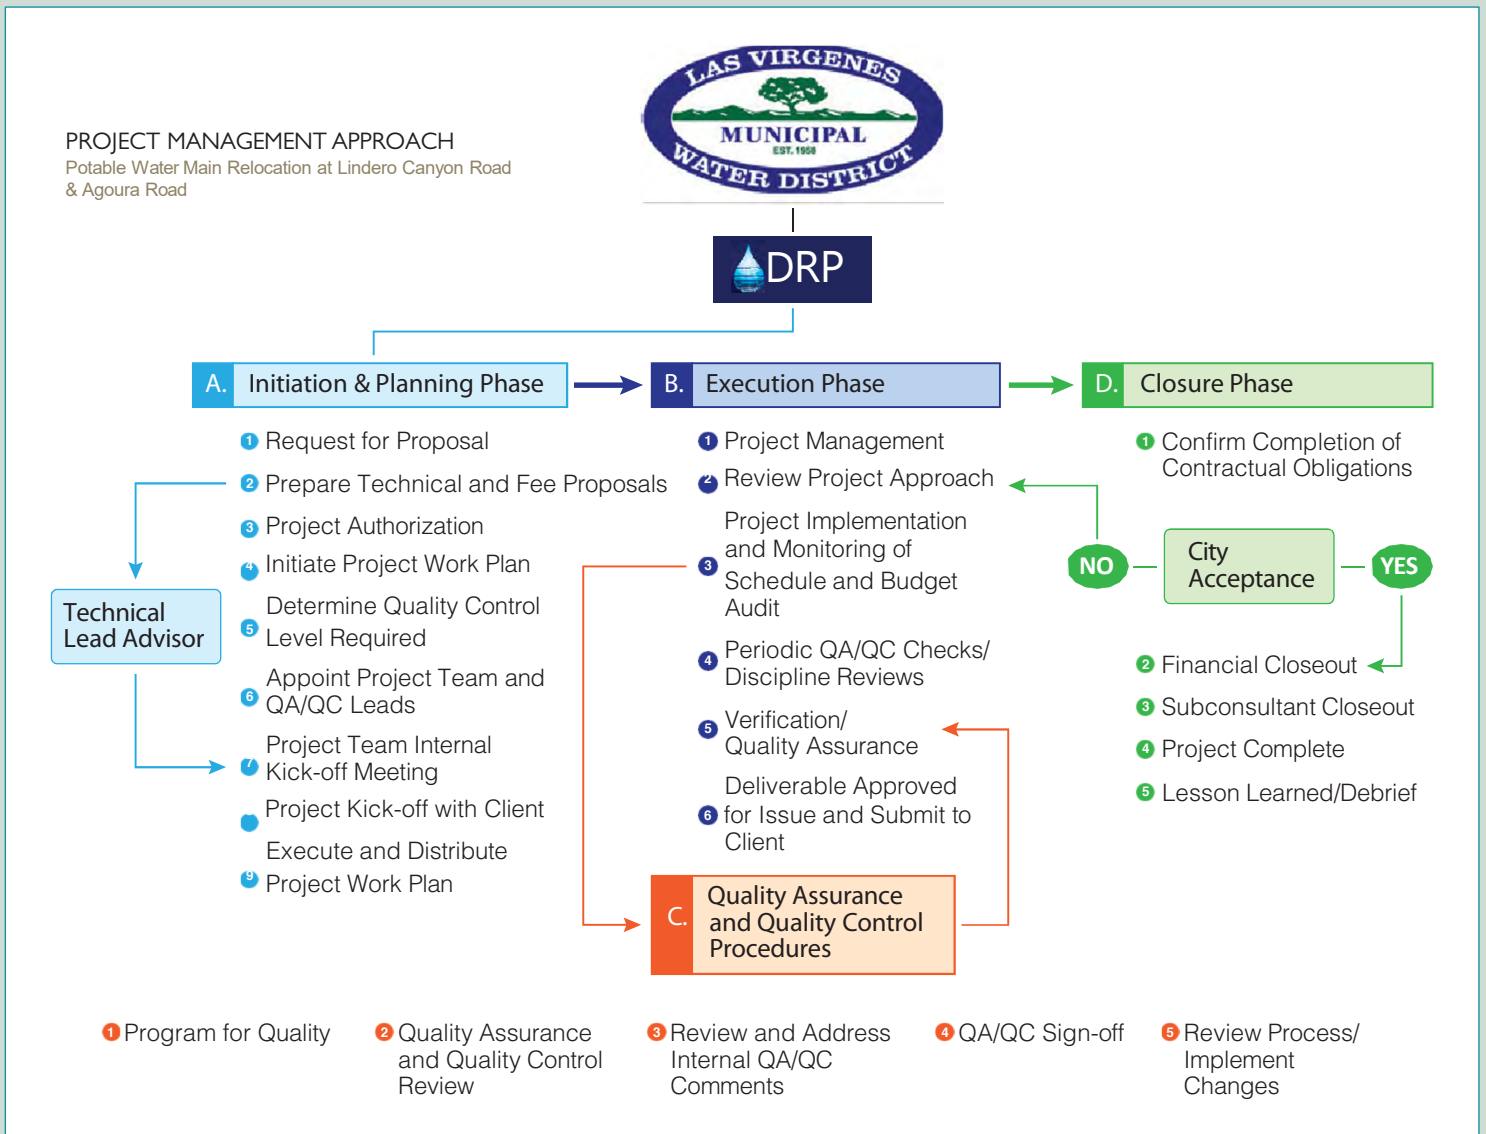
PROJECT MANAGEMENT APPROACH
Potable Water Main Relocation at Lindero Canyon Road & Agoura Road

LAS VIRGENES MUNICIPAL EST. 1958 WATER DISTRICT

DRP

A. Initiation & Planning Phase

B. Execution Phase

D. Closure Phase

1 Request for Proposal
2 Prepare Technical and Fee Proposals
3 Project Authorization
4 Initiate Project Work Plan
5 Determine Quality Control Level Required
6 Appoint Project Team and QA/QC Leads
7 Project Team Internal Kick-off Meeting
8 Project Kick-off with Client
9 Execute and Distribute Project Work Plan

Technical Lead Advisor

1 Project Management
2 Review Project Approach
3 Project Implementation and Monitoring of Schedule and Budget Audit
4 Periodic QA/QC Checks/ Discipline Reviews
5 Verification/ Quality Assurance
6 Deliverable Approved for Issue and Submit to Client

C. Quality Assurance and Quality Control Procedures

1 Confirm Completion of Contractual Obligations

NO

City Acceptance

YES

2 Financial Closeout
3 Subconsultant Closeout
4 Project Complete
5 Lesson Learned/Debrief

1 Program for Quality
2 Quality Assurance and Quality Control Review
3 Review and Address Internal QA/QC Comments
4 QA/QC Sign-off
5 Review Process/ Implement Changes